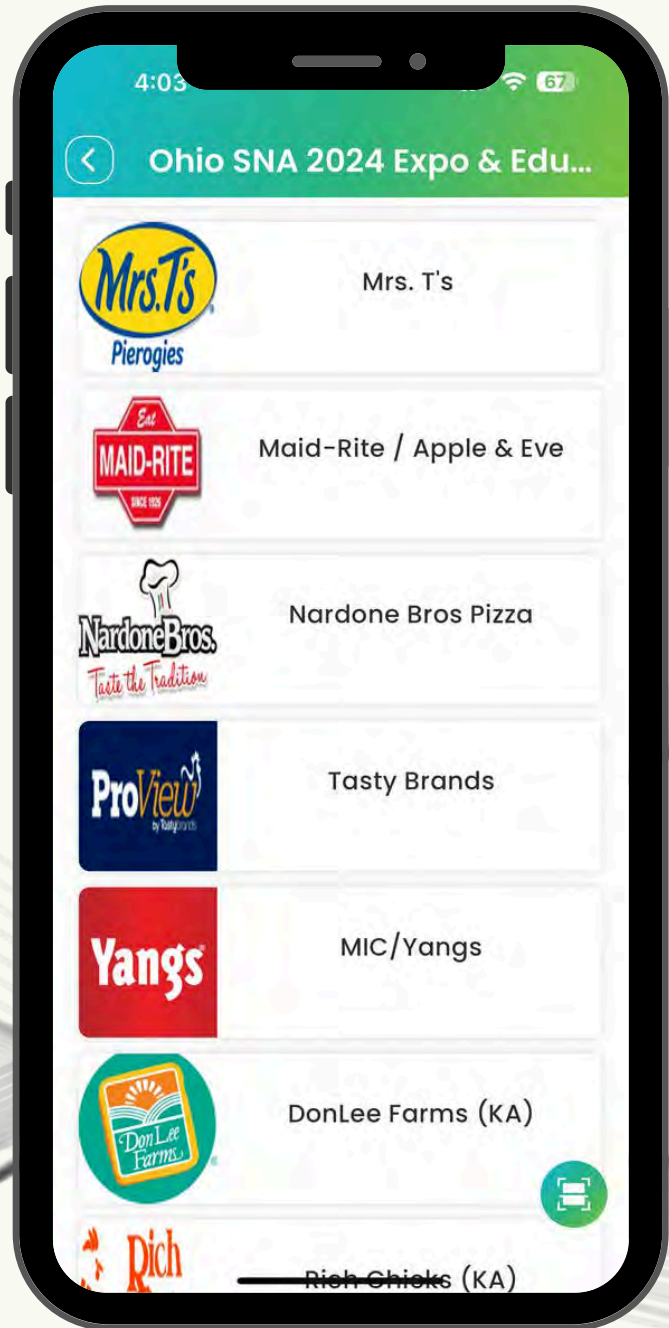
4:03

67

Ohio SNA 2024 Expo & Edu...

Mrs.T's Pierogies

Mrs. T's

Eat MAID-RITE SINCE 1926

Maid-Rite / Apple & Eve

NardoneBros. Taste the Tradition

Nardone Bros Pizza

ProView by TastyBrands

Tasty Brands

Yangs

MIC/Yangs

DonLee Farms

DonLee Farms (KA)

Rich

Rich Chicks (KA)